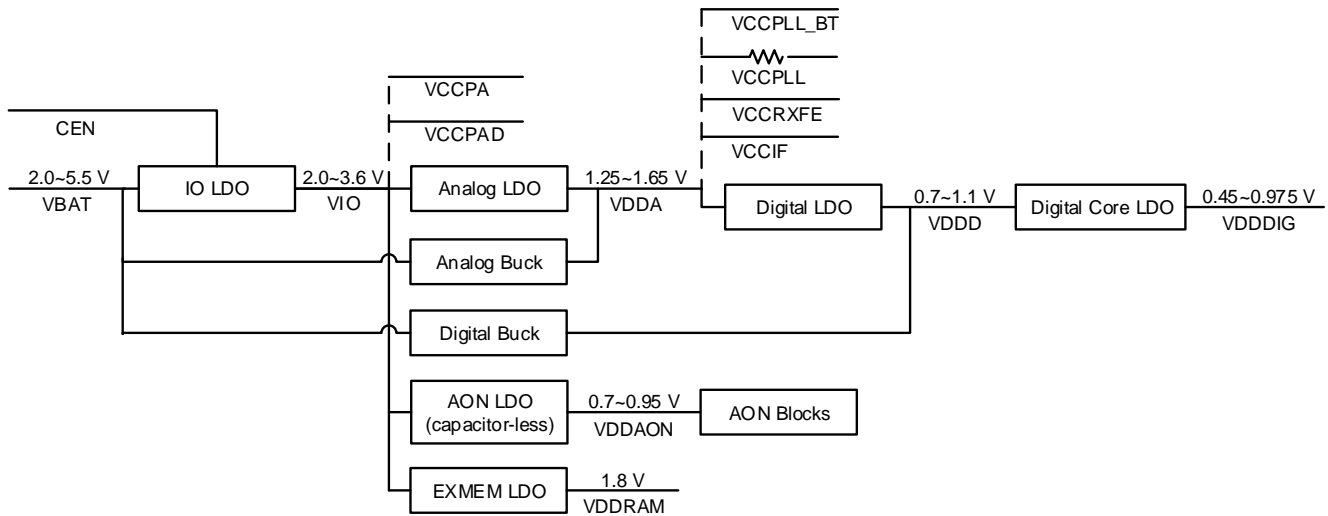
VCCPLL_BT

VCCPLL

VCCRXFE

VCCIF

VCCPA

VCCPAD

CEN

2.0~5.5 V

VBAT

IO LDO

2.0~3.6 V

VIO

Analog LDO

1.25~1.65 V

VDDA

Digital LDO

0.7~1.1 V

VDDD

Digital Core LDO

0.45~0.975 V

VDDDIG

Analog Buck

Digital Buck

AON LDO (capacitor-less)

0.7~0.95 V

VDDAON

AON Blocks

EXMEM LDO

1.8 V

VDDRAM